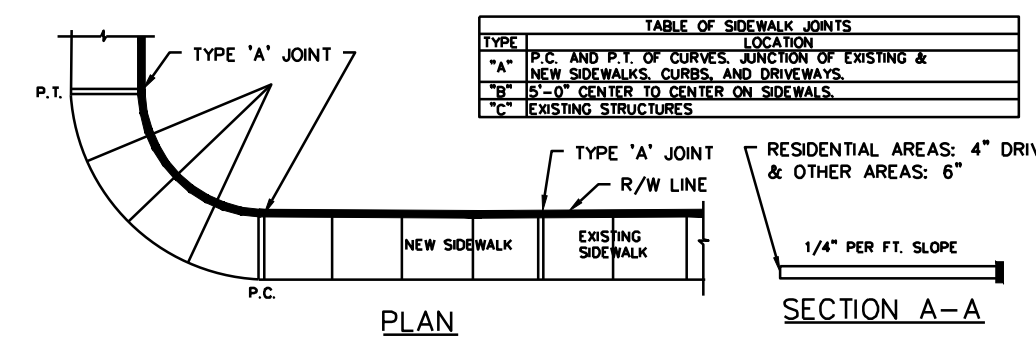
TYPE 'A' JOINT

P.T.

TABLE OF SIDEWALK JOINTS

| TYPE | LOCATION |
|---|---|
| "A" | P.C. AND P.T. OF CURVES. JUNCTION OF EXISTING & NEW SIDEWALKS, CURBS, AND DRIVEWAYS. |
| "B" | 5'-0" CENTER TO CENTER ON SIDEWALS. |
| "C" | EXISTING STRUCTURES |

TYPE 'A' JOINT

R/W LINE

RESIDENTIAL AREAS: 4" DRIV
& OTHER AREAS: 6"

NEW SIDEWALK

EXISTING SIDEWALK

1/4" PER FT. SLOPE

P.C.

PLAN

SECTION A-A